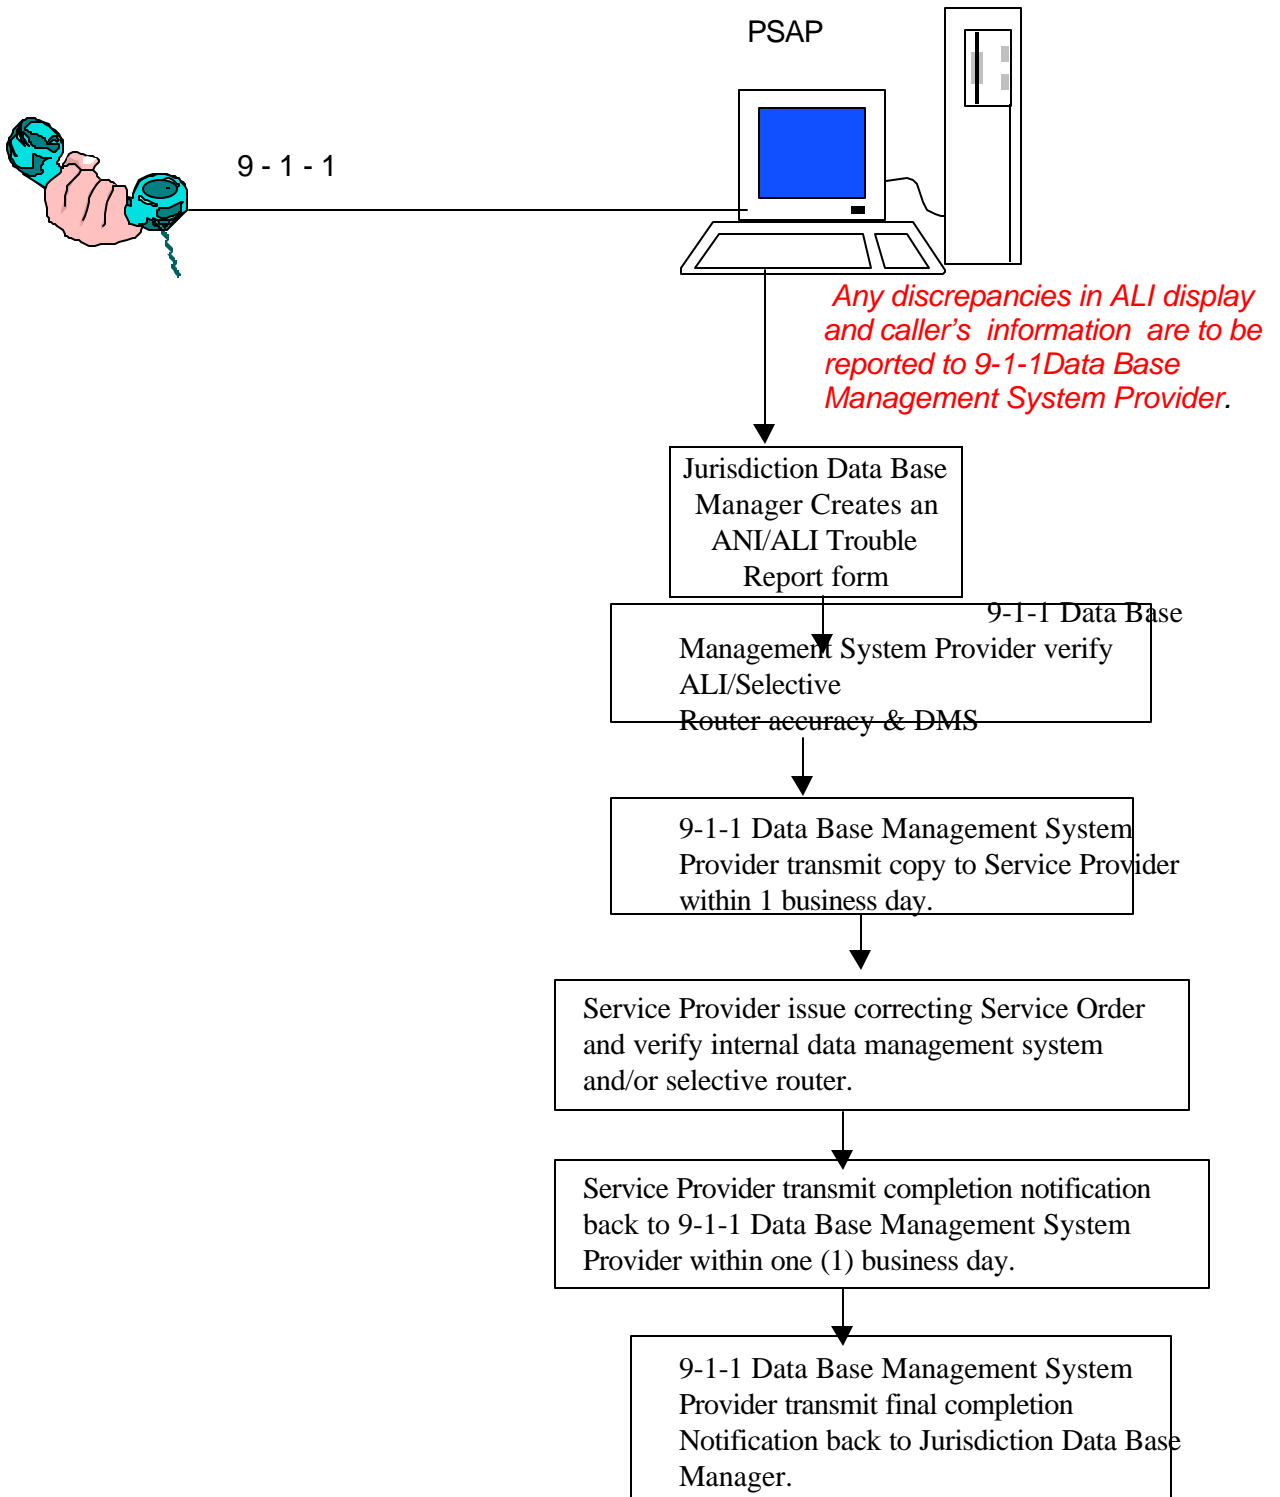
PSAP

9 - 1 - 1

Any discrepancies in ALI display and caller's information are to be reported to 9-1-1Data Base Management System Provider.

Jurisdiction Data Base Manager Creates an ANI/ALI Trouble Report form

9-1-1 Data Base Management System Provider verify ALI/Selective Router accuracy & DMS

9-1-1 Data Base Management System Provider transmit copy to Service Provider within 1 business day.

Service Provider issue correcting Service Order and verify internal data management system and/or selective router.

Service Provider transmit completion notification back to 9-1-1 Data Base Management System Provider within one (1) business day.

9-1-1 Data Base Management System Provider transmit final completion Notification back to Jurisdiction Data Base Manager.